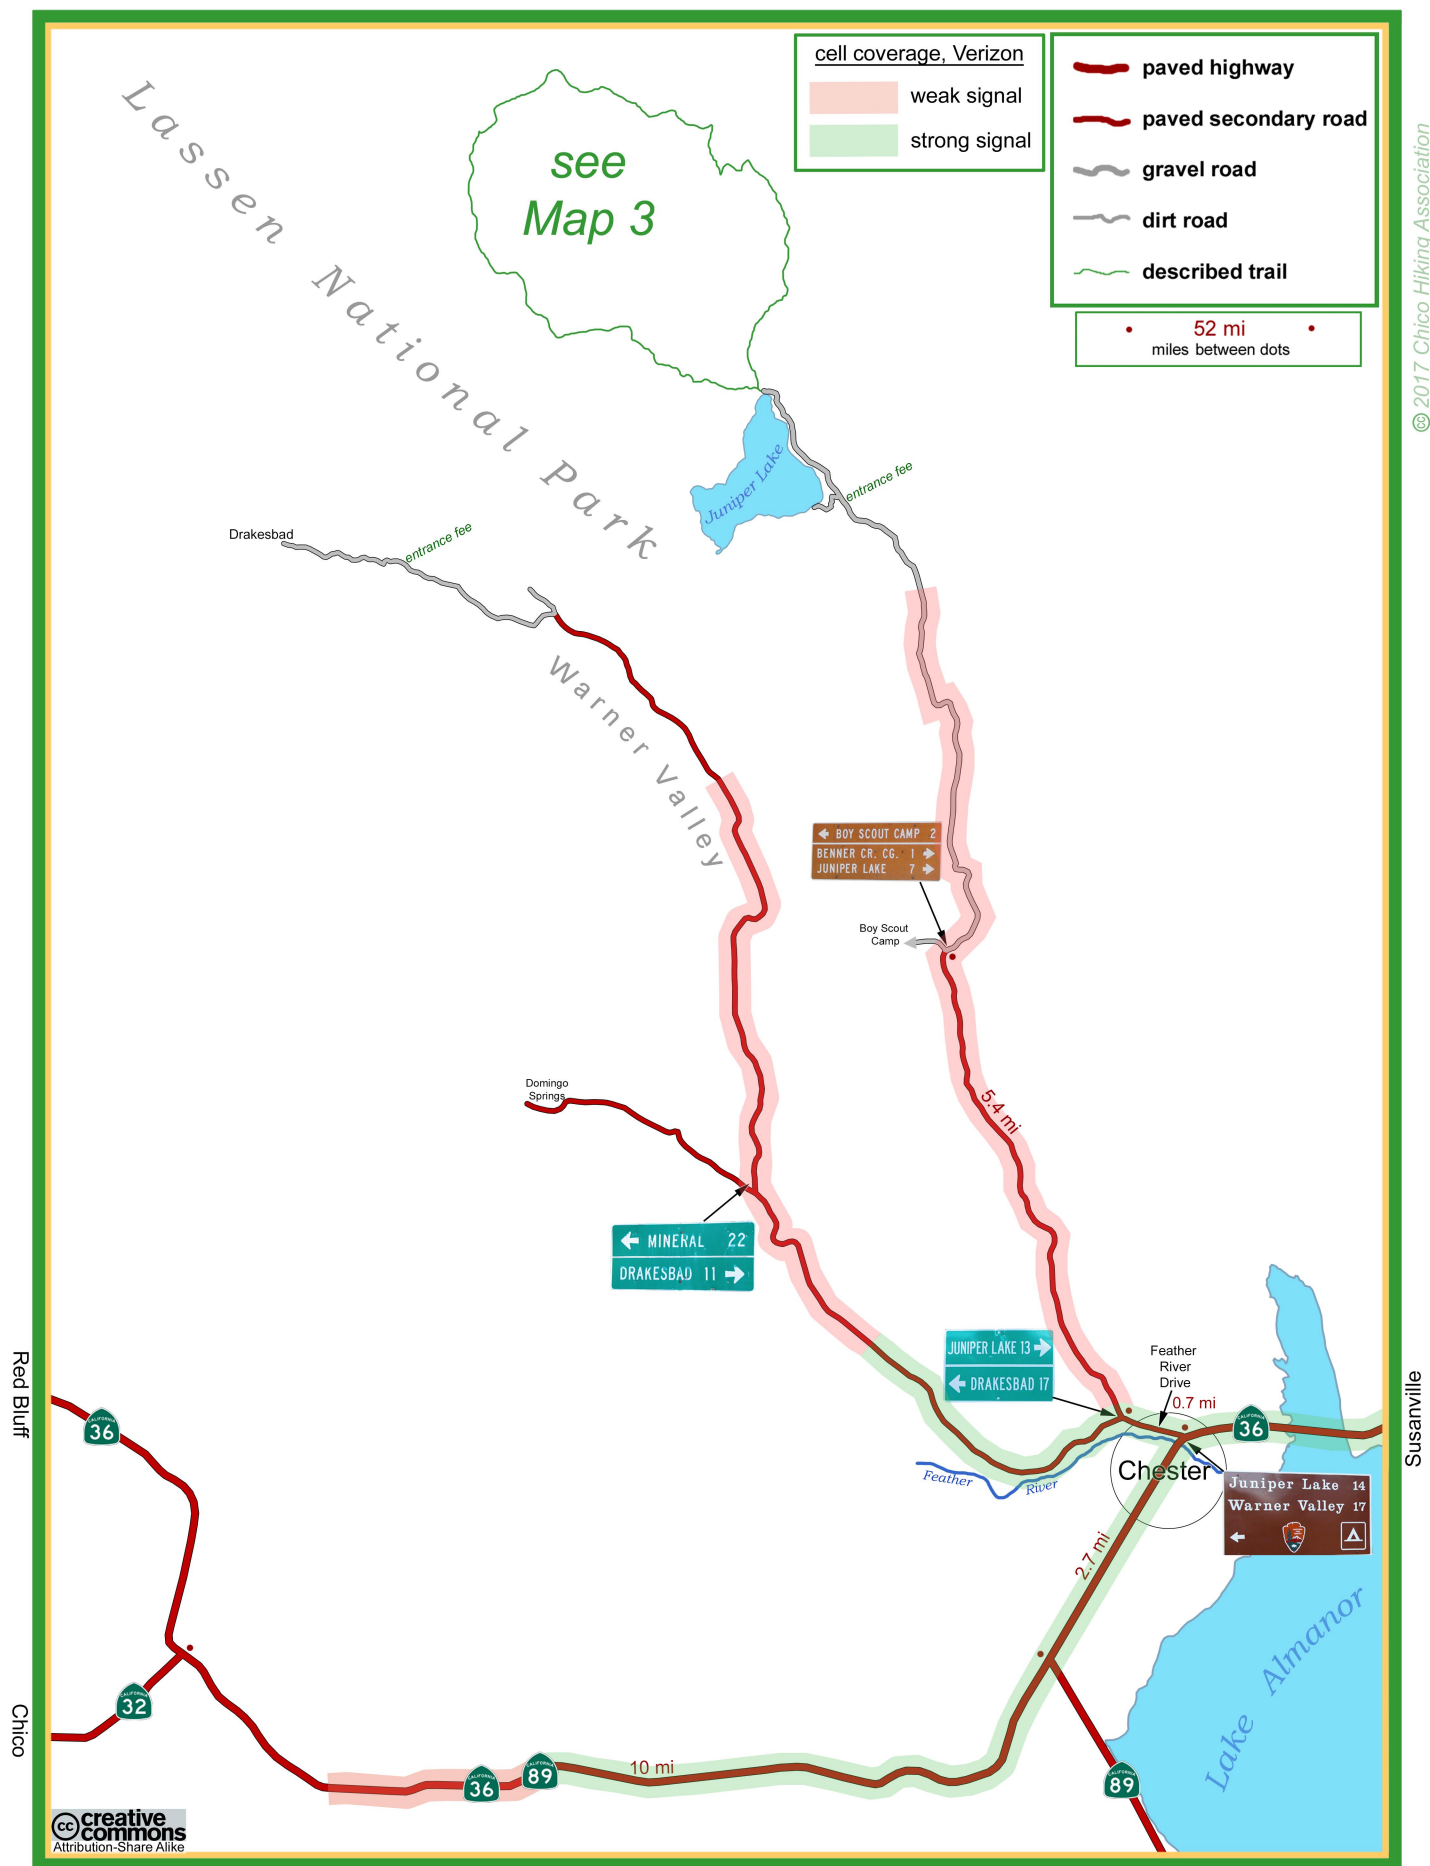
cell coverage, Verizon
weak signal
strong signal

paved highway
paved secondary road
gravel road
dirt road
described trail

52 mi
miles between dots

© 2017 Chico Hiking Association

see Map 3

Lassen National Park

Juniper Lake
entrance fee

Drakesbad
entrance fee

Warner Valley

BOY SCOUT CAMP 2
BENNER CR. CG. 1
JUNIPER LAKE 7

Boy Scout Camp

5.4 mi

Domingo Springs

MINERAL 22
DRAKESBAD 11

JUNIPER LAKE 13
DRAKESBAD 17

Feather River Drive
0.7 mi

Red Bluff
36
Chester
36
Susanville

Feather River

Juniper Lake 14
Warner Valley 17

2.7 mi

32
Chico

36
89
10 mi

89

Lake Almanor

creative commons
Attribution-Share Alike